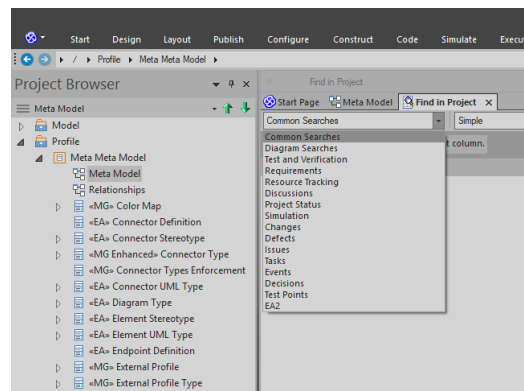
Start Design Layout Publish Configure Construct Code Simulate Execu

/ ▸ Profile ▸ Meta Meta Model ▸

Project Browser

Meta Model

Model

Profile

Meta Meta Model

Meta Model

Relationships

«MG» Color Map

«EA» Connector Definition

«EA» Connector Stereotype

«MG Enhanced» Connector Type

«MG» Connector Types Enforcement

«EA» Connector UML Type

«EA» Diagram Type

«EA» Element Stereotype

«EA» Element UML Type

«EA» Endpoint Definition

«MG» External Profile

«MG» External Profile Type

Find in Project

Start Page

Meta Model

Find in Project

Common Searches

Simple

t column.

Common Searches
Diagram Searches
Test and Verification
Requirements
Resource Tracking
Discussions
Project Status
Simulation
Changes
Defects
Issues
Tasks
Events
Decisions
Test Points
EA2